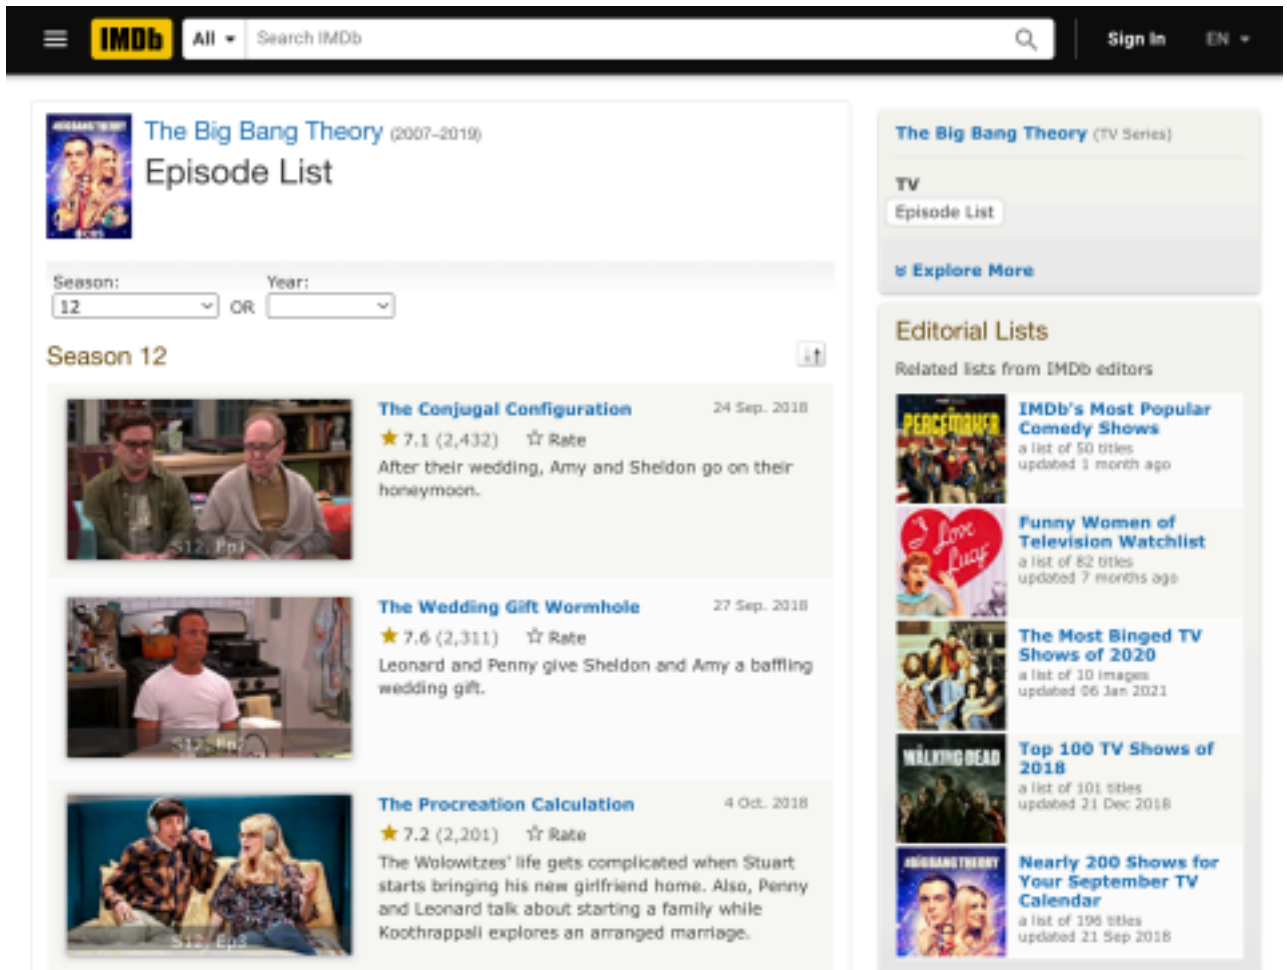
IMDb All Search IMDb Sign In EN

The Big Bang Theory (2007–2019)
Episode List

Season: 12 OR Year:

Season 12

S12, Ep1
The Conjugal Configuration 24 Sep. 2018
★ 7.1 (2,432) ☆ Rate
After their wedding, Amy and Sheldon go on their honeymoon.

S12, Ep2
The Wedding Gift Wormhole 27 Sep. 2018
★ 7.6 (2,311) ☆ Rate
Leonard and Penny give Sheldon and Amy a baffling wedding gift.

S12, Ep3
The Procreation Calculation 4 Oct. 2018
★ 7.2 (2,201) ☆ Rate
The Wolowitzes' life gets complicated when Stuart starts bringing his new girlfriend home. Also, Penny and Leonard talk about starting a family while Koothrappali explores an arranged marriage.

The Big Bang Theory (TV Series)
TV
Episode List
Explore More

Editorial Lists
Related lists from IMDb editors

IMDb's Most Popular Comedy Shows
a list of 50 titles
updated 1 month ago

Funny Women of Television Watchlist
a list of 82 titles
updated 7 months ago

The Most Binged TV Shows of 2020
a list of 10 images
updated 06 Jan 2021

Top 100 TV Shows of 2018
a list of 101 titles
updated 21 Dec 2018

Nearly 200 Shows for Your September TV Calendar
a list of 196 titles
updated 21 Sep 2018